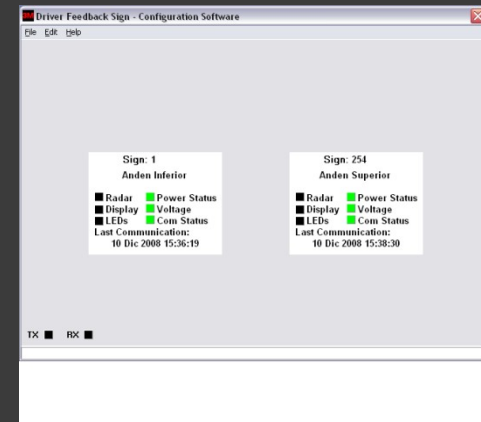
Driver Feedback Sign - Configuration Software

File Edit Help

Sign: 1
Anden Inferior

Radar Power Status
Display Voltage
LEDs Com Status
Last Communication:
10 Dic 2008 15:36:19

Sign: 254
Anden Superior

Radar Power Status
Display Voltage
LEDs Com Status
Last Communication:
10 Dic 2008 15:38:30

TX RX